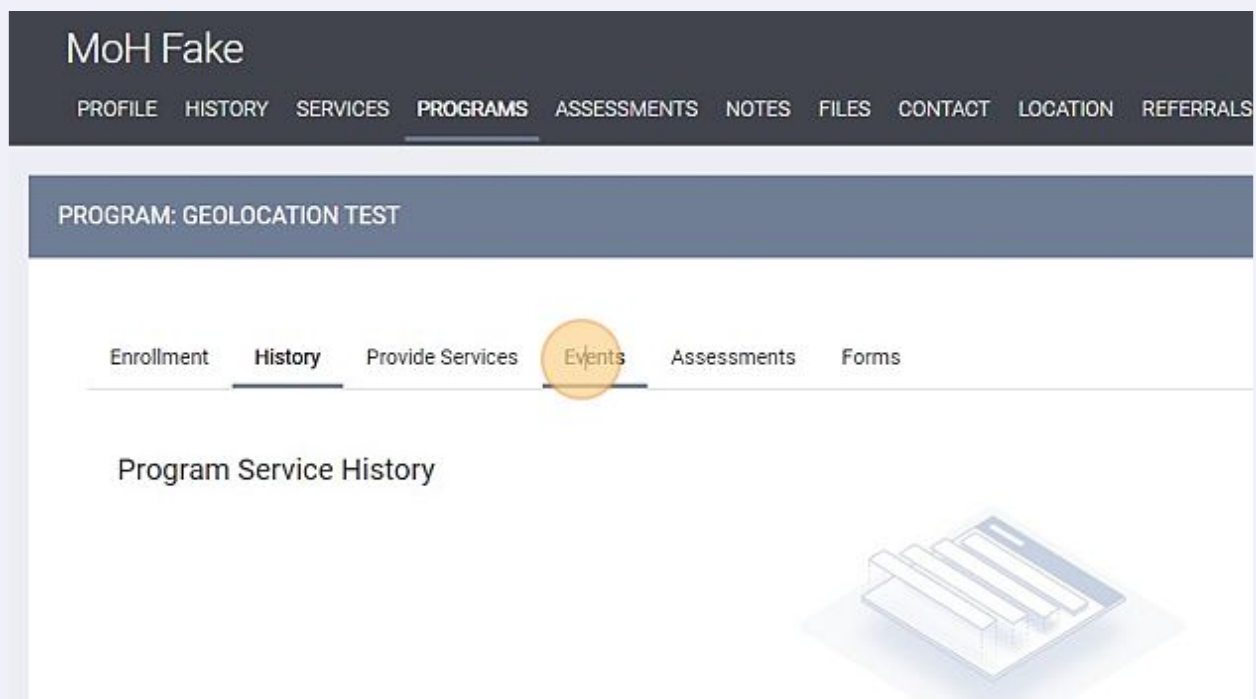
MoH Fake

PROFILE HISTORY SERVICES PROGRAMS ASSESSMENTS NOTES FILES CONTACT LOCATION REFERRALS

PROGRAM: GEOLOCATION TEST

Enrollment History Provide Services Events Assessments Forms

Program Service History